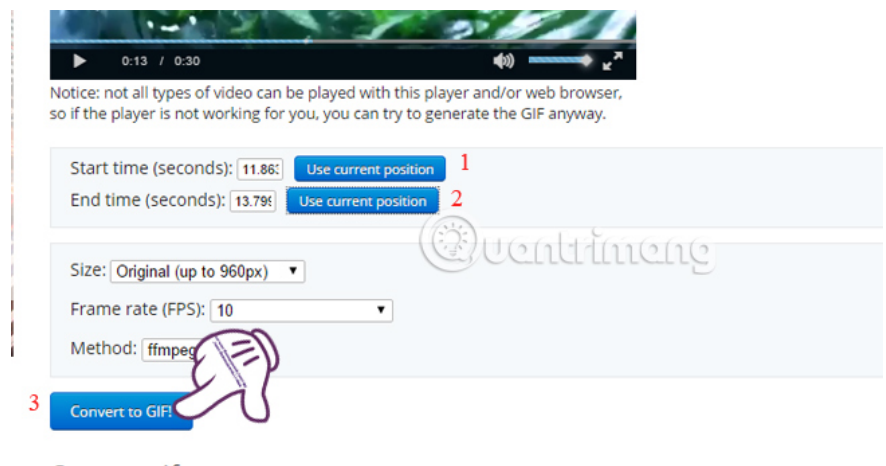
0:13 / 0:30

Notice: not all types of video can be played with this player and/or web browser, so if the player is not working for you, you can try to generate the GIF anyway.

Start time (seconds): 11.86 Use current position 1

End time (seconds): 13.79 Use current position 2

Quantrimang

Size: Original (up to 960px)

Frame rate (FPS): 10

Method: ffmpeg

3 Convert to GIF!